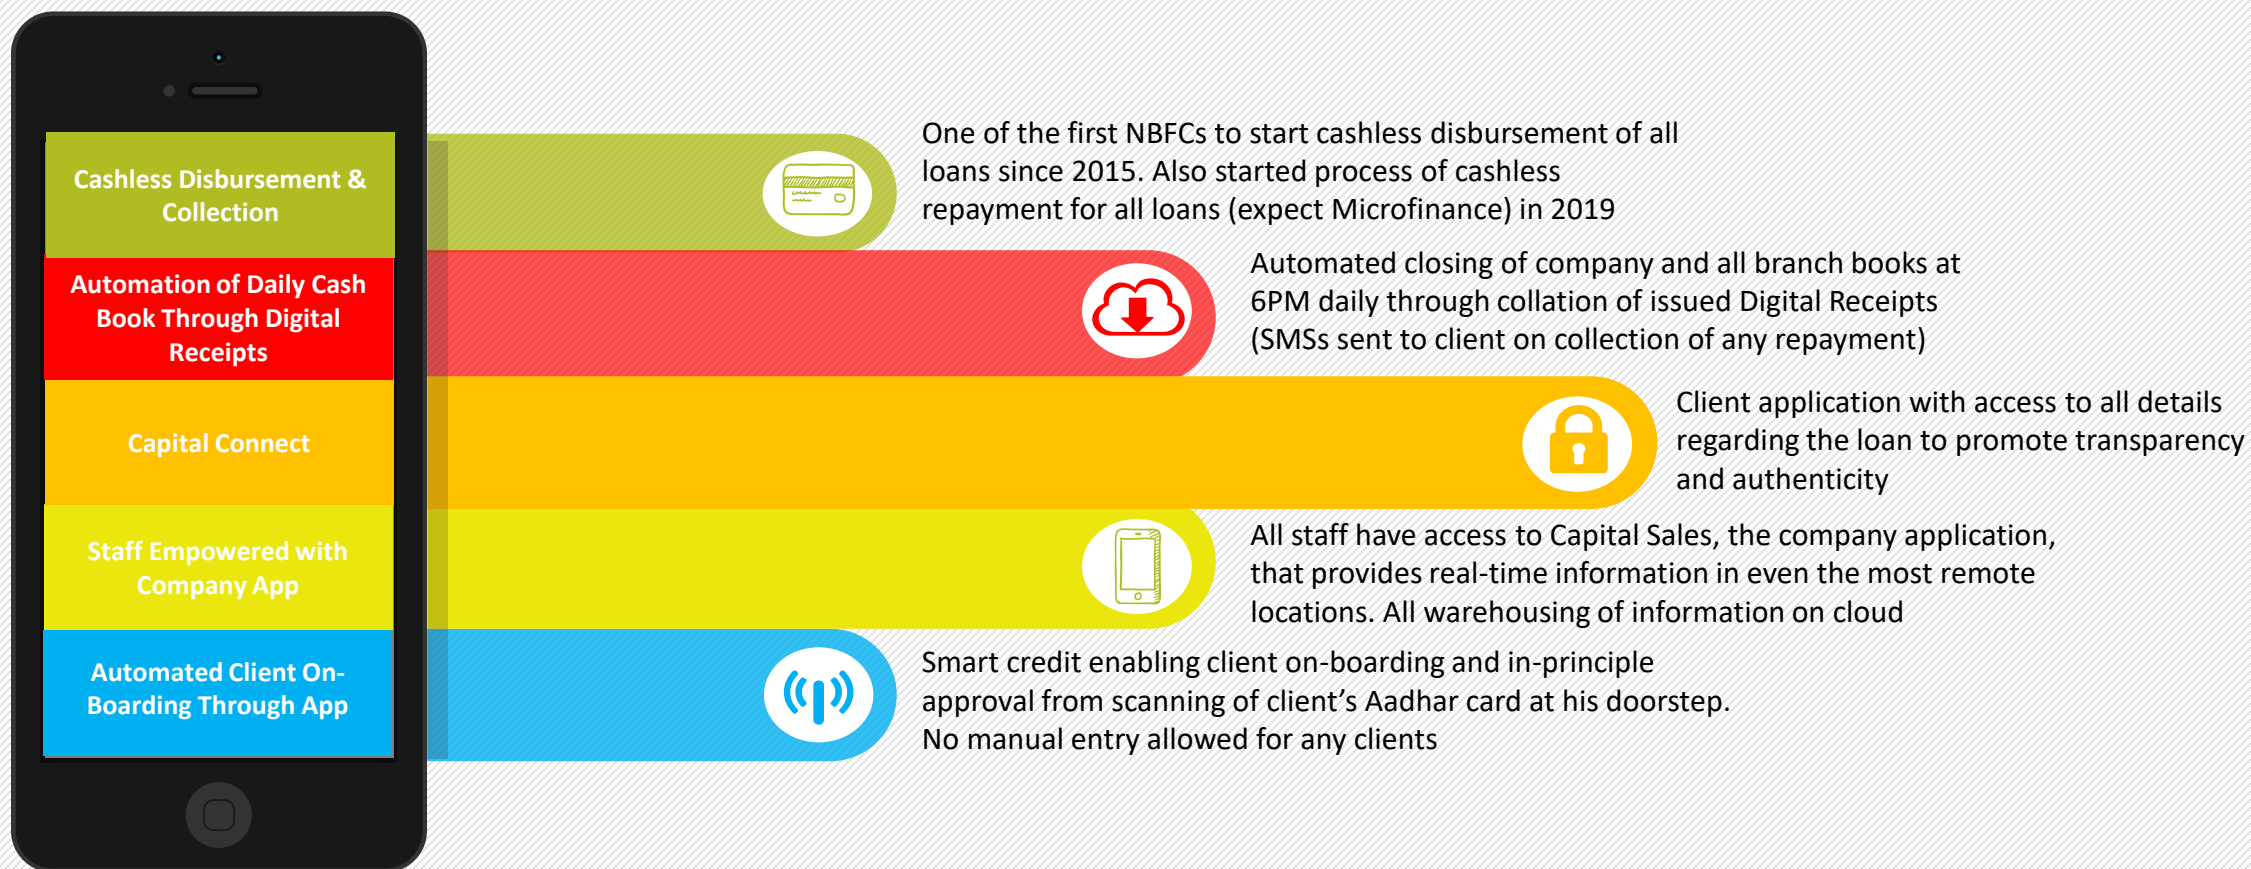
Cashless Disbursement & Collection

One of the first NBFCs to start cashless disbursement of all loans since 2015. Also started process of cashless repayment for all loans (expect Microfinance) in 2019

Automation of Daily Cash Book Through Digital Receipts

Automated closing of company and all branch books at 6PM daily through collation of issued Digital Receipts (SMSs sent to client on collection of any repayment)

Capital Connect

Client application with access to all details regarding the loan to promote transparency and authenticity

Staff Empowered with Company App

All staff have access to Capital Sales, the company application, that provides real-time information in even the most remote locations. All warehousing of information on cloud

Automated Client On-Boarding Through App

Smart credit enabling client on-boarding and in-principle approval from scanning of client's Aadhar card at his doorstep. No manual entry allowed for any clients